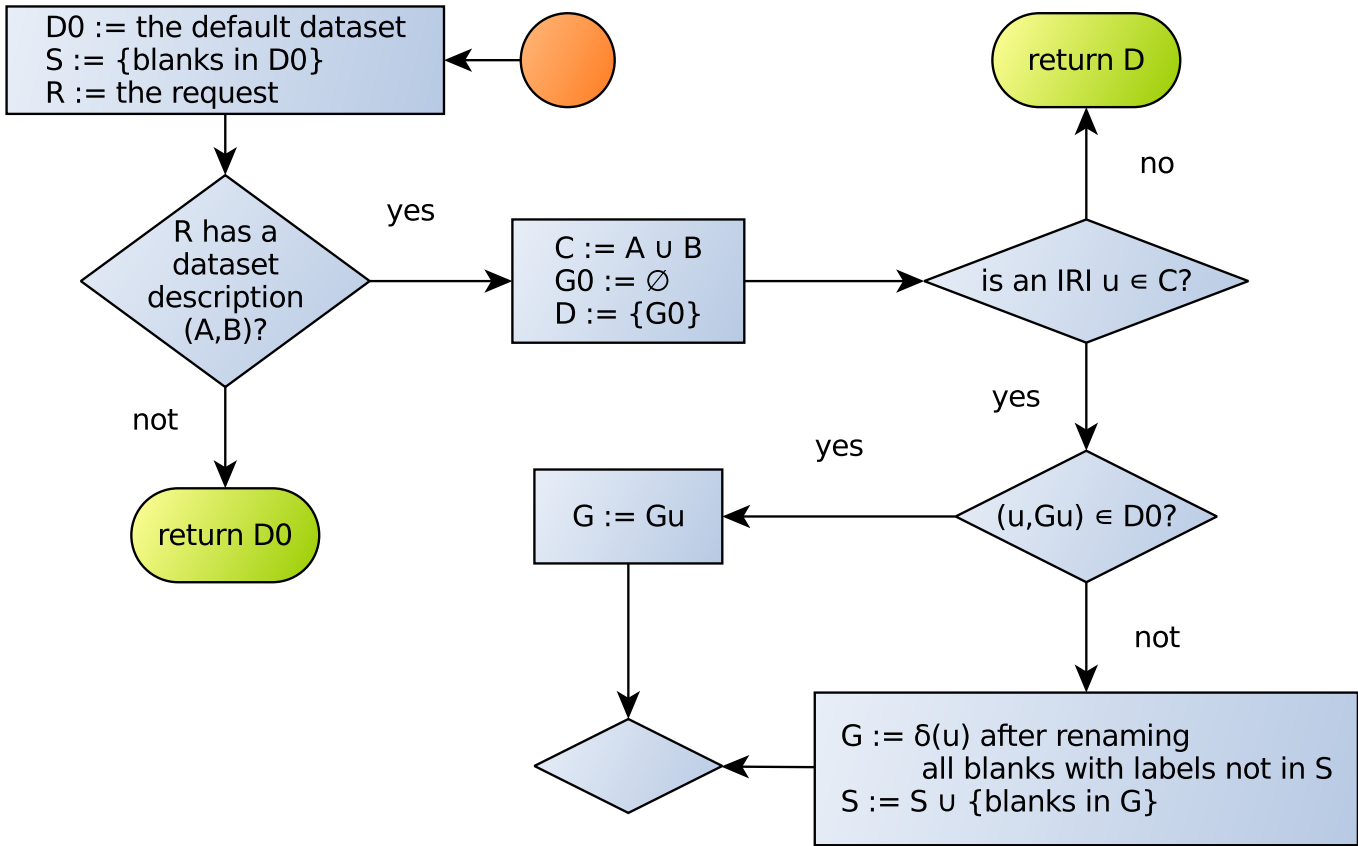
D0 := the default dataset
S := {blanks in D0}
R := the request

return D

no

R has a dataset description (A,B)?

yes

C := A ∪ B
G0 := ∅
D := {G0}

is an IRI u ∊ C?

not

return D0

yes

yes

G := Gu

(u,Gu) ∊ D0?

not

G := δ(u) after renaming
all blanks with labels not in S
S := S ∪ {blanks in G}